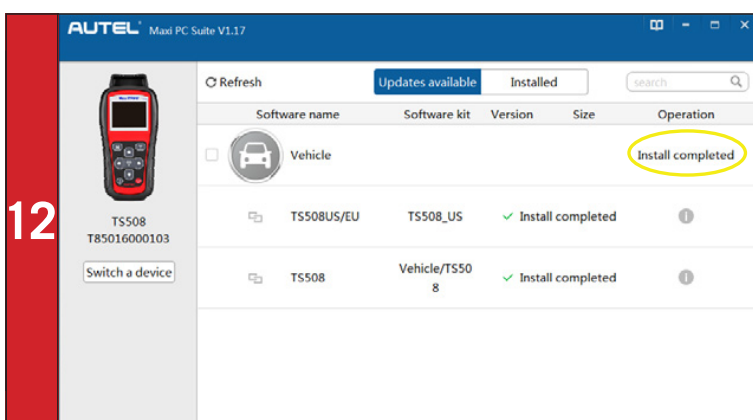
12

AUTEL Maxi PC Suite V1.17

TS508
T85016000103

Switch a device

Refresh

Updates available | Installed

search

| Software name | Software kit | Version | Size | Operation |
|---|---|---|---|---|
| Vehicle | | | | Install completed |
| TS508US/EU | TS508_US | ✓ Install completed | | |
| TS508 | Vehicle/TS508 | ✓ Install completed | | |